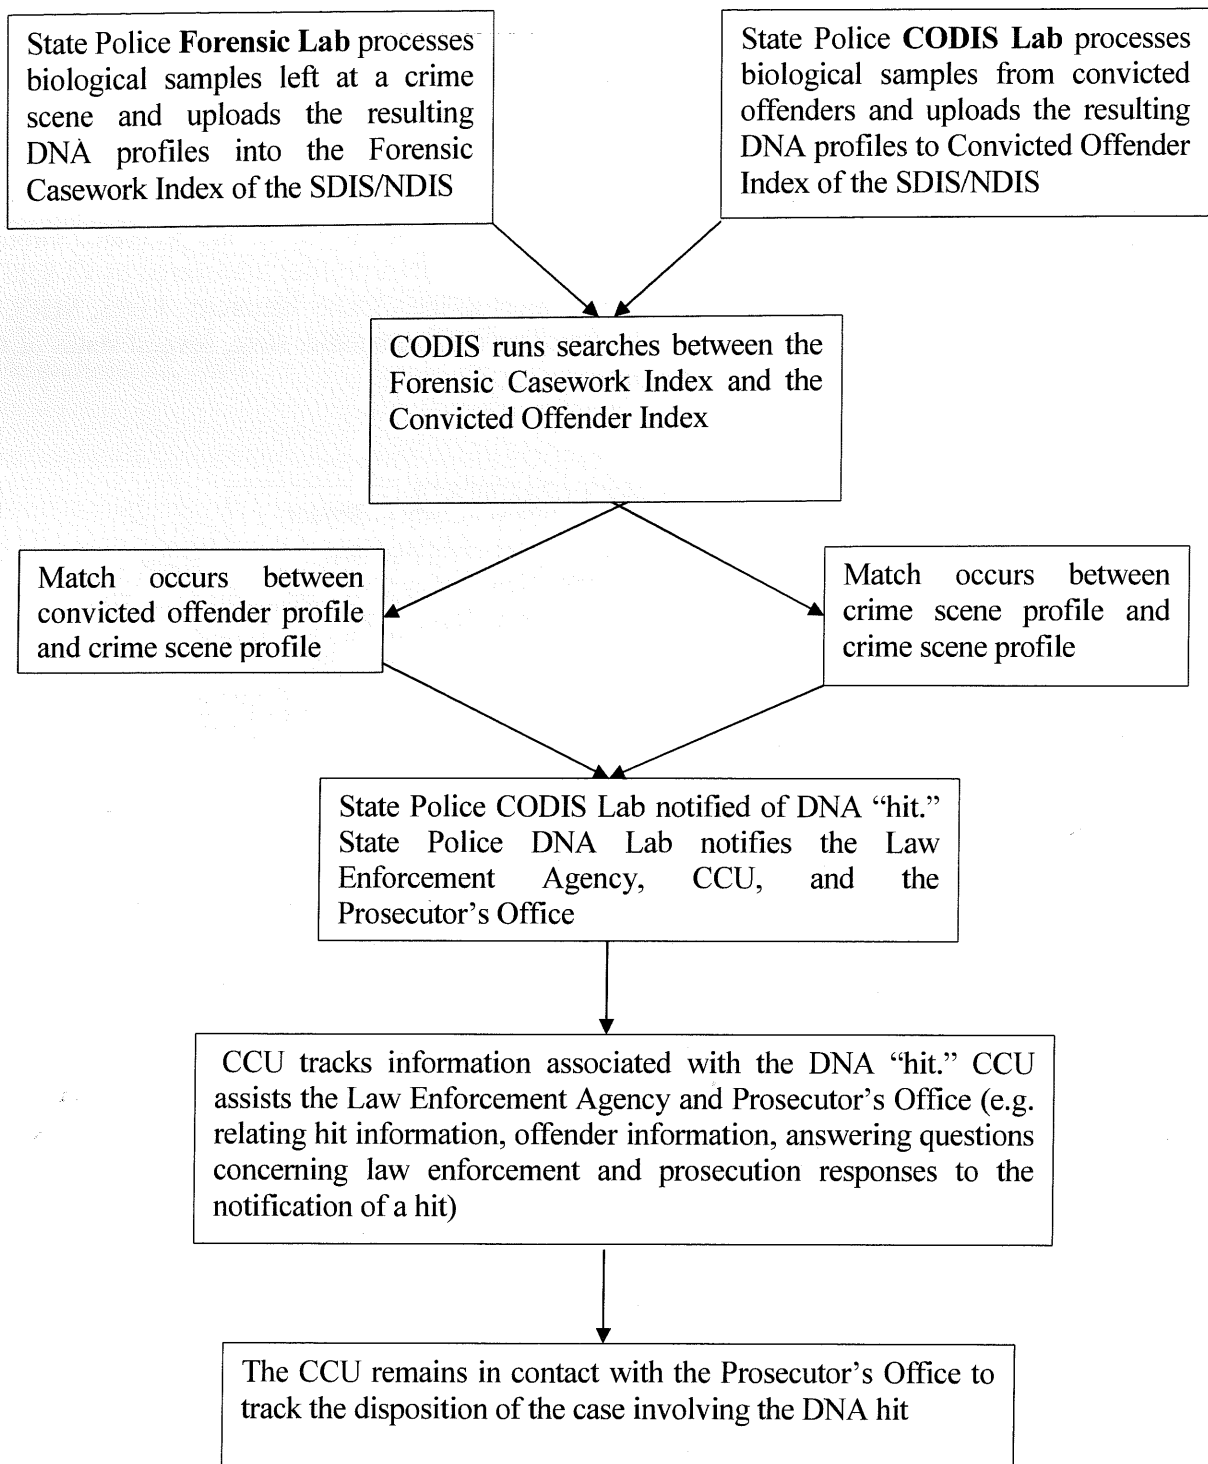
State Police **Forensic Lab** processes biological samples left at a crime scene and uploads the resulting DNA profiles into the Forensic Casework Index of the SDIS/NDIS

State Police **CODIS Lab** processes biological samples from convicted offenders and uploads the resulting DNA profiles to Convicted Offender Index of the SDIS/NDIS

CODIS runs searches between the Forensic Casework Index and the Convicted Offender Index

Match occurs between convicted offender profile and crime scene profile

Match occurs between crime scene profile and crime scene profile

State Police CODIS Lab notified of DNA "hit." State Police DNA Lab notifies the Law Enforcement Agency, CCU, and the Prosecutor's Office

CCU tracks information associated with the DNA "hit." CCU assists the Law Enforcement Agency and Prosecutor's Office (e.g. relating hit information, offender information, answering questions concerning law enforcement and prosecution responses to the notification of a hit)

The CCU remains in contact with the Prosecutor's Office to track the disposition of the case involving the DNA hit